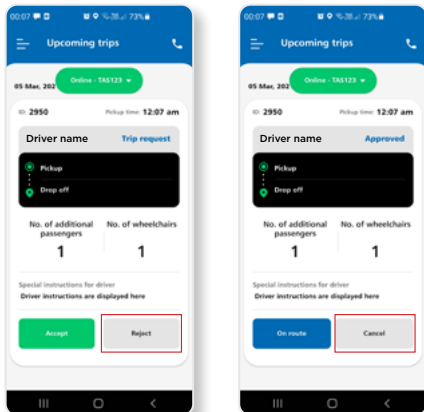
00:07 73%

Upcoming trips

05 Mar, 202

Online - TAS123

ID 2950

Pickup time: 12:07 am

Driver name

Trip request

Pickup

Drop off

No. of additional passengers

1

No. of wheelchairs

1

Special instructions for driver

Driver instructions are displayed here

Accept

Reject

00:07 73%

Upcoming trips

05 Mar, 202

Online - TAS123

ID 2950

Pickup time: 12:07 am

Driver name

Approved

Pickup

Drop off

No. of additional passengers

1

No. of wheelchairs

1

Special instructions for driver

Driver instructions are displayed here

On route

Cancel